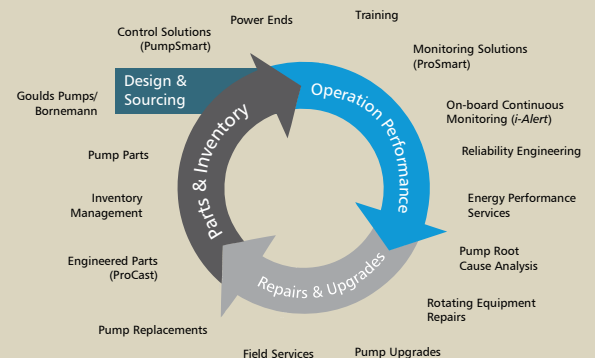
Control Solutions (PumpSmart)

Power Ends

Training

Monitoring Solutions (ProSmart)

Design & Sourcing

Goulds Pumps/ Bornemann

Operation Performance

On-board Continuous Monitoring (i-Alert)

Parts & Inventory

Pump Parts

Reliability Engineering

Inventory Management

Energy Performance Services

Engineered Parts (ProCast)

Pump Root Cause Analysis

Repairs & Upgrades

Rotating Equipment Repairs

Pump Replacements

Field Services

Pump Upgrades